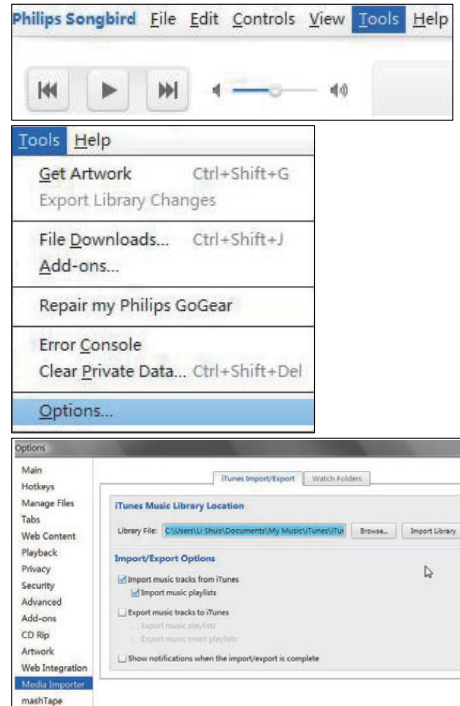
Philips Songbird File Edit Controls View Tools Help

Tools Help
Get Artwork Ctrl+Shift+G
Export Library Changes
File Downloads... Ctrl+Shift+J
Add-ons...
Repair my Philips GoGear
Error Console
Clear Private Data... Ctrl+Shift+Del
Options...

Options
Main
Hotkeys
Manage Files
Tabs
Web Content
Playback
Privacy
Security
Advanced
Add-ons
CD Rip
Artwork
Web Integration
Media Importer
mashTape

iTunes Import/Export
Watch Folders

iTunes Music Library Location
Library File: C:\Users\Li Shuo\Documents\My Music\iTunes\iTur
Browse...
Import Library

Import/Export Options
Import music tracks from iTunes
Import music playlists
Export music tracks to iTunes
Export music playlists
Export music smart playlists
Show notifications when the import/export is complete